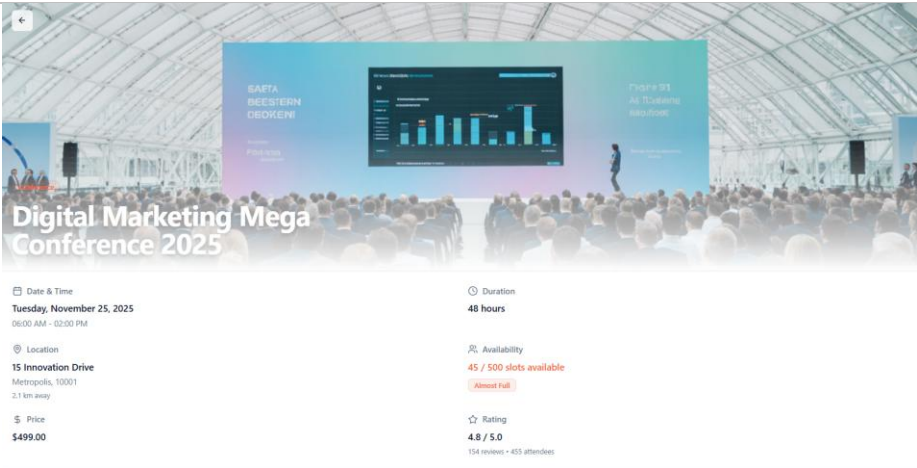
SAFTA BEESTERN DEOKEN!

Digital Marketing Mega Conference 2025

Date & Time
Tuesday, November 25, 2025
06:00 AM - 02:00 PM

Duration
48 hours

Location
15 Innovation Drive
Metropolis, 10001
2.1 km away

Availability
45 / 500 slots available
Almost Full

Price
$499.00

Rating
4.8 / 5.0
154 reviews • 455 attendees